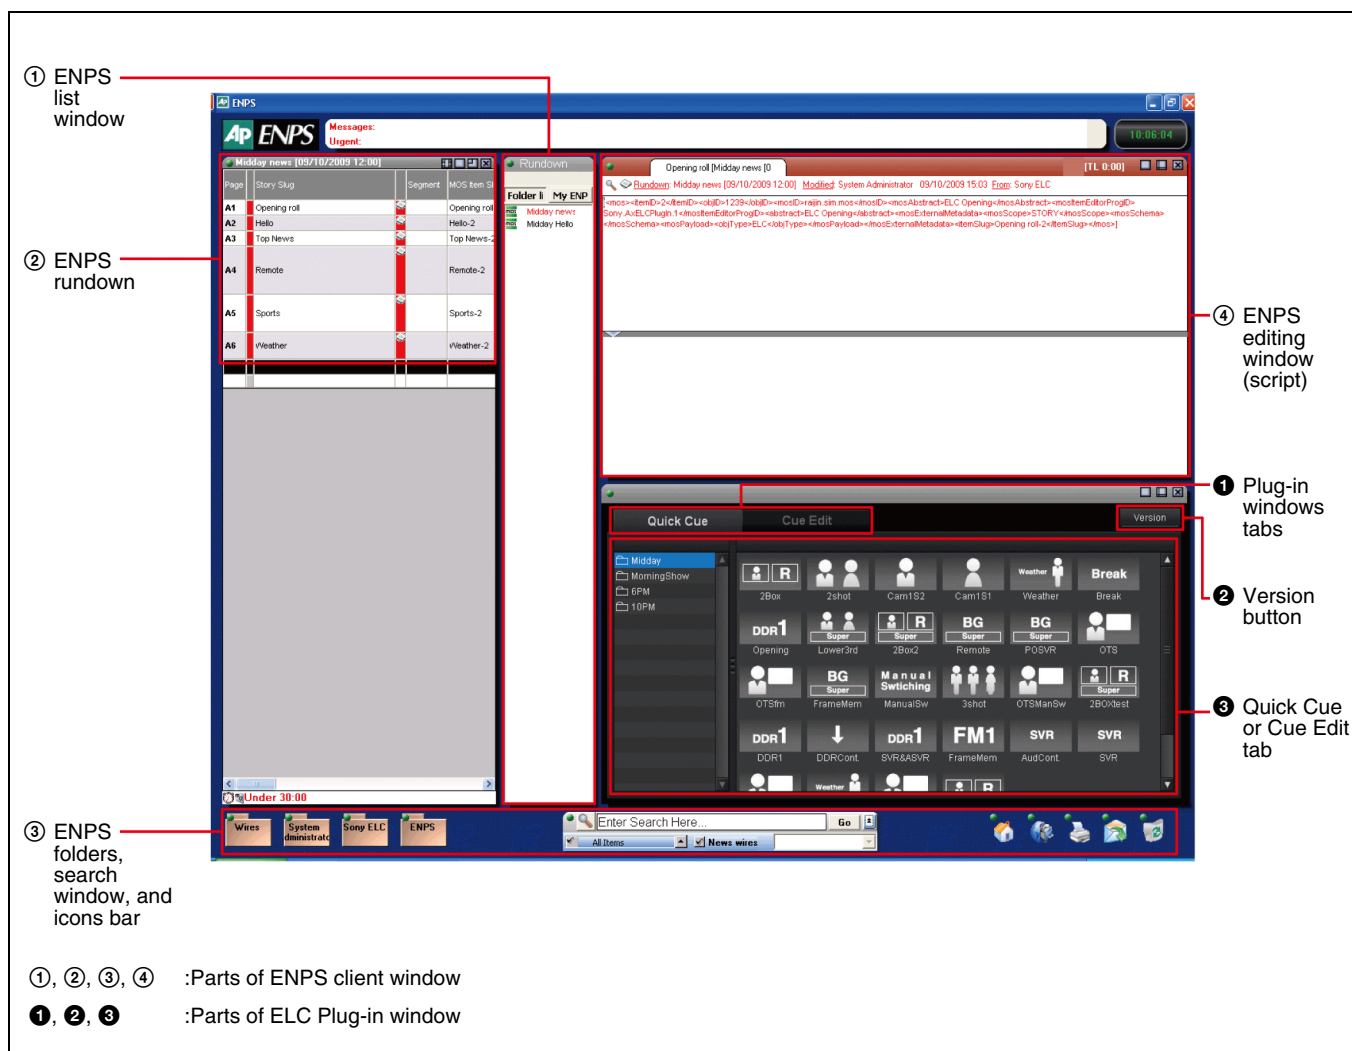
① ENPS list window

② ENPS rundown

③ ENPS folders, search window, and icons bar

④ ENPS editing window (script)

❶ Plug-in windows tabs

❷ Version button

❸ Quick Cue or Cue Edit tab

ENPS

AP ENPS

Messages:
Urgent:

10:06:04

Midday news [09/10/2009 12:00]

| Page | Story Slug | Segment | MOS Item Sl |
|---|---|---|---|
| A1 | Opening roll | | Opening roll |
| A2 | Hello | | Hello-2 |
| A3 | Top News | | Top News-2 |
| A4 | Remote | | Remote-2 |
| A5 | Sports | | Sports-2 |
| A6 | Weather | | Weather-2 |

Under 30:00

Rundown

Folder li My ENP

Midday news
Midday Hello

Opening roll [Midday news [0

[TL 0:00]

Rundown: Midday news [09/10/2009 12:00] Modified: System Administrator 09/10/2009 15:03 From: Sony ELC

<mos><itemID>2</itemID><objID>1239</objID><mosID>raijin.sim.mos</mosID><mosAbstract>ELC Opening</mosAbstract><mosItemEditorProgID>Sony.AxELCPlugIn.1</mosItemEditorProgID><abstract>ELC Opening</abstract><mosExternalMetadata><mosScope>STORY</mosScope><mosSchema></mosSchema><mosPayload><objType>ELC</objType></mosPayload></mosExternalMetadata><itemSlug>Opening roll-2</itemSlug></mos>]

Quick Cue
Cue Edit
Version

Midday
MorningShow
6PM
10PM

2Box
2shot
Cam1S2
Cam1S1
Weather
Break
Break
DDR1
Opening
Super
Lower3rd
R
Super
2Box2
BG
Super
Remote
BG
Super
POSVR
OTS
OTSfm
BG
Super
FrameMem
Manual Swtiching
ManualSw
3shot
OTSManSw
R
Super
2BOXtest
DDR1
DDR1
DDRCont.
DDR1
SVR&ASVR
FM1
FrameMem
SVR
AudCont.
SVR
SVR
Weather

Wires
System Administrato
Sony ELC
ENPS

Enter Search Here...
Go
All Items
News wires

①, ②, ③, ④ :Parts of ENPS client window

❶, ❷, ❸ :Parts of ELC Plug-in window